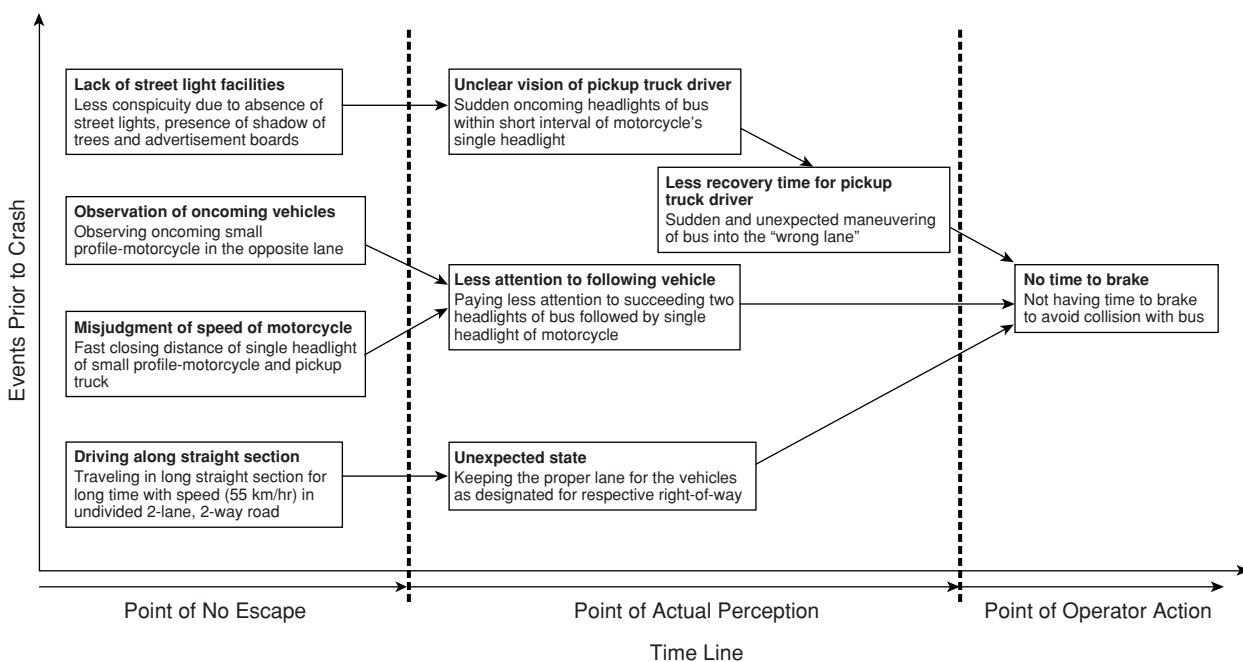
Events Prior to Crash

**Lack of street light facilities**
Less conspicuity due to absence of street lights, presence of shadow of trees and advertisement boards

**Observation of oncoming vehicles**
Observing oncoming small profile-motorcycle in the opposite lane

**Misjudgment of speed of motorcycle**
Fast closing distance of single headlight of small profile-motorcycle and pickup truck

**Driving along straight section**
Traveling in long straight section for long time with speed (55 km/hr) in undivided 2-lane, 2-way road

**Unclear vision of pickup truck driver**
Sudden oncoming headlights of bus within short interval of motorcycle's single headlight

**Less recovery time for pickup truck driver**
Sudden and unexpected maneuvering of bus into the "wrong lane"

**Less attention to following vehicle**
Paying less attention to succeeding two headlights of bus followed by single headlight of motorcycle

**Unexpected state**
Keeping the proper lane for the vehicles as designated for respective right-of-way

**No time to brake**
Not having time to brake to avoid collision with bus

Point of No Escape

Point of Actual Perception

Point of Operator Action

Time Line